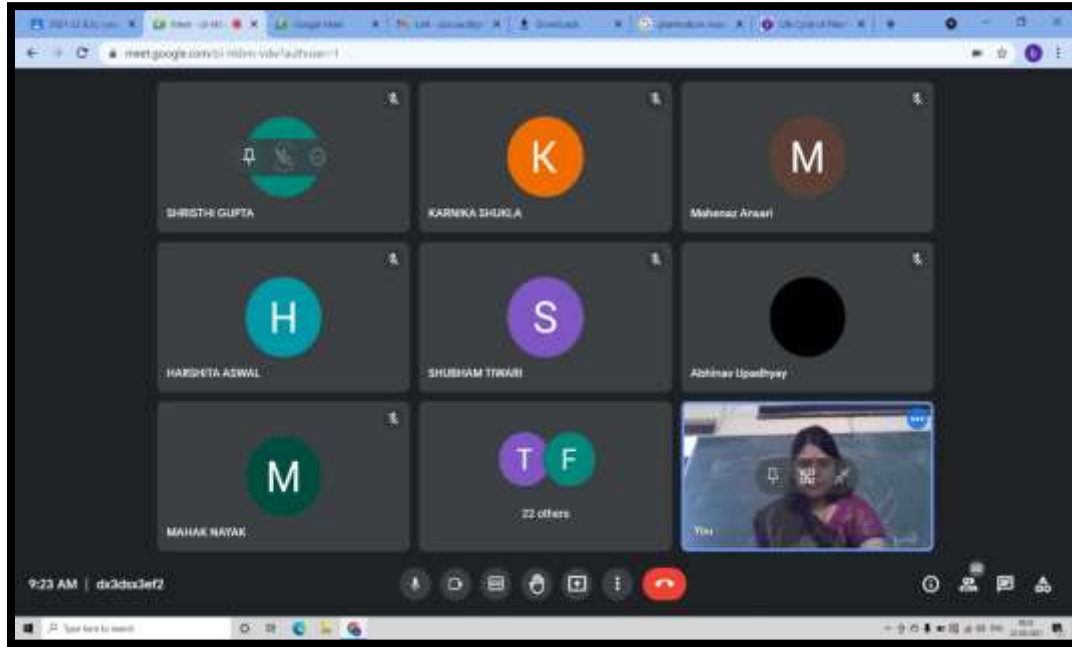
meet.google.com/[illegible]

SHRISTHI GUPTA

K
KARNIKA SHUKLA

M
Mahenaz Ansari

H
HARSHITA ASWAL

S
SHUBHAM TIWARI

Abhinav Upadhyay

M
MAHAK NAYAK

T F
22 others

You

9:23 AM | dx3dsx3ef2

Type here to search